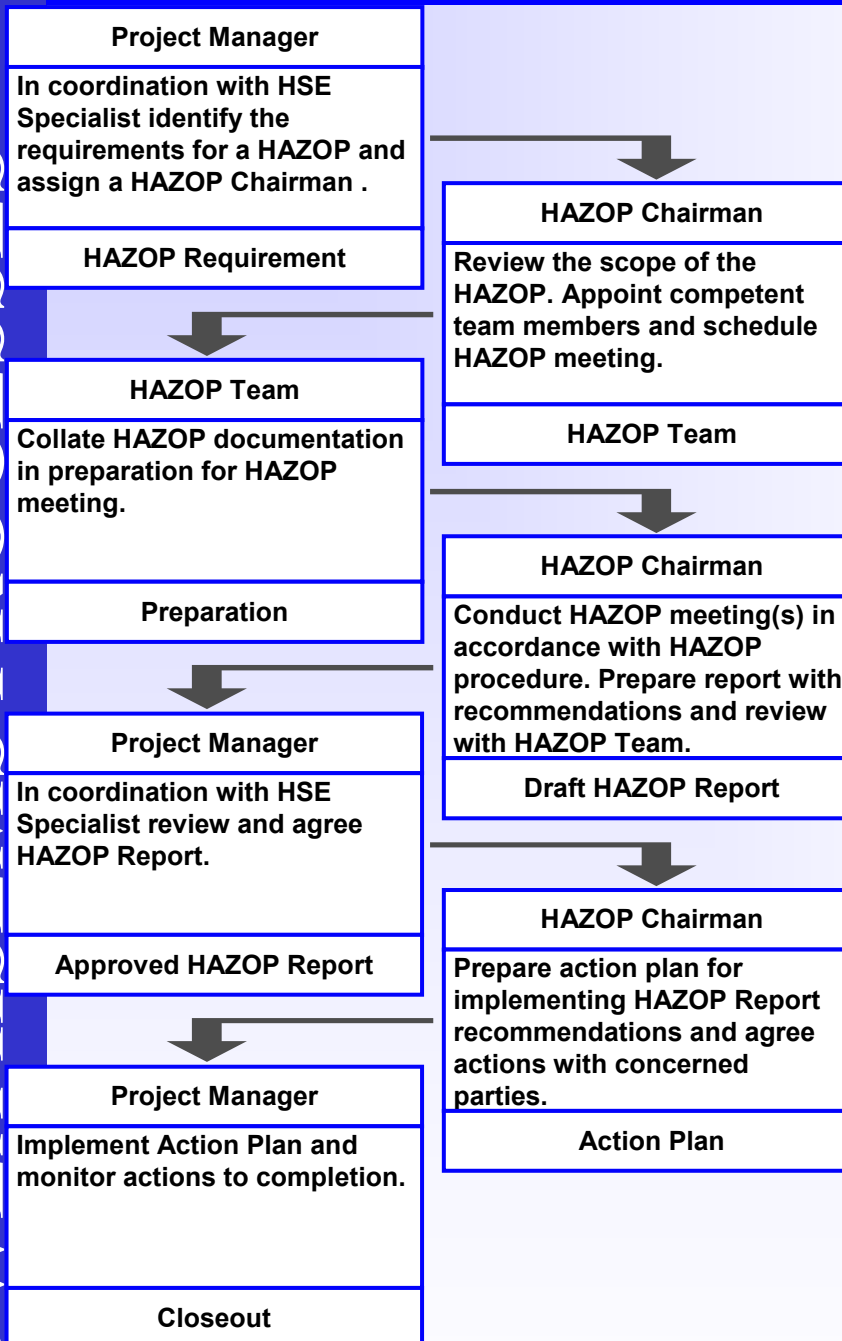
Project Manager

In coordination with HSE Specialist identify the requirements for a HAZOP and assign a HAZOP Chairman .

HAZOP Requirement

HAZOP Chairman

Review the scope of the HAZOP. Appoint competent team members and schedule HAZOP meeting.

HAZOP Team

HAZOP Team

Collate HAZOP documentation in preparation for HAZOP meeting.

Preparation

HAZOP Chairman

Conduct HAZOP meeting(s) in accordance with HAZOP procedure. Prepare report with recommendations and review with HAZOP Team.

Draft HAZOP Report

Project Manager

In coordination with HSE Specialist review and agree HAZOP Report.

Approved HAZOP Report

HAZOP Chairman

Prepare action plan for implementing HAZOP Report recommendations and agree actions with concerned parties.

Action Plan

Project Manager

Implement Action Plan and monitor actions to completion.

Closeout